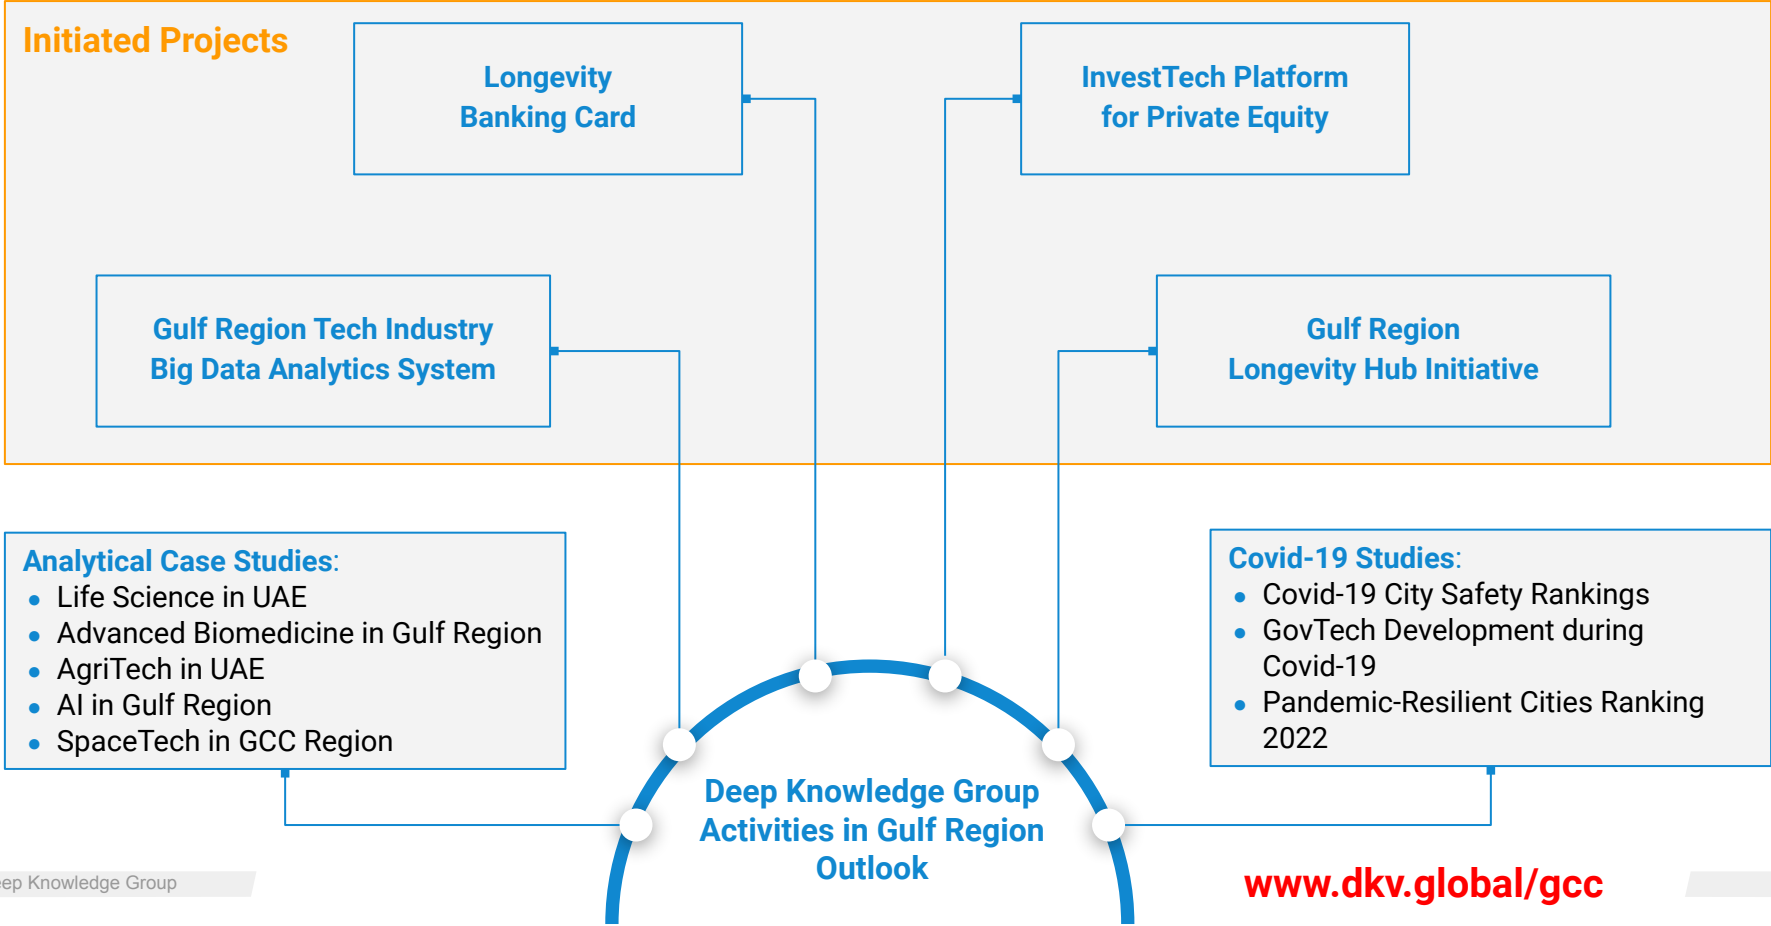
Initiated Projects

Longevity Banking Card

InvestTech Platform for Private Equity

Gulf Region Tech Industry Big Data Analytics System

Gulf Region Longevity Hub Initiative

Analytical Case Studies:
- Life Science in UAE
- Advanced Biomedicine in Gulf Region
- AgriTech in UAE
- AI in Gulf Region
- SpaceTech in GCC Region

Covid-19 Studies:
- Covid-19 City Safety Rankings
- GovTech Development during Covid-19
- Pandemic-Resilient Cities Ranking 2022

Deep Knowledge Group Activities in Gulf Region Outlook

ep Knowledge Group

www.dkv.global/gcc